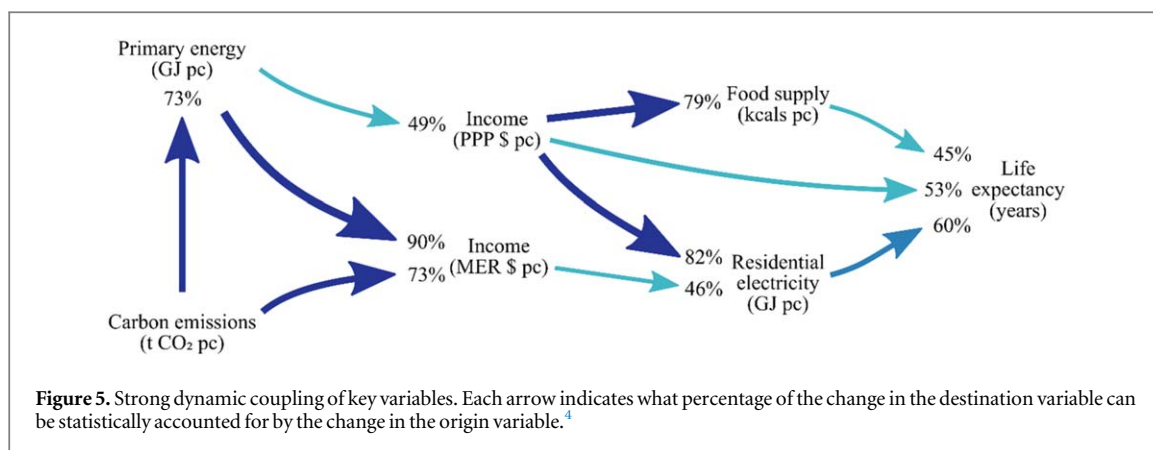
Primary energy (GJ pc)
73%

49% Income (PPP $ pc)

79% Food supply (kcals pc)

45%
53% Life expectancy (years)
60%

90% Income
73% (MER $ pc)

82% Residential
46% electricity (GJ pc)

Carbon emissions ($t \, CO_2$ pc)

**Figure 5.** Strong dynamic coupling of key variables. Each arrow indicates what percentage of the change in the destination variable can be statistically accounted for by the change in the origin variable.$^4$